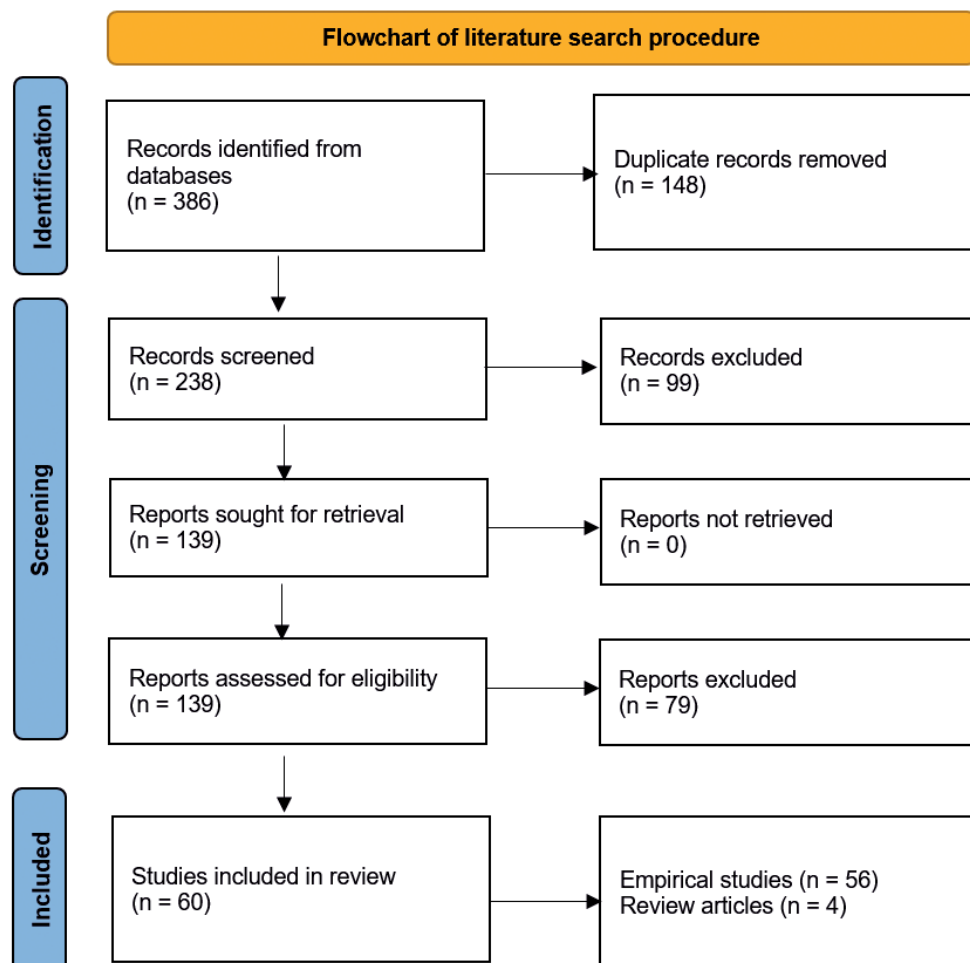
Flowchart of literature search procedure

Identification

Records identified from databases
(n = 386)

Duplicate records removed
(n = 148)

Screening

Records screened
(n = 238)

Records excluded
(n = 99)

Reports sought for retrieval
(n = 139)

Reports not retrieved
(n = 0)

Reports assessed for eligibility
(n = 139)

Reports excluded
(n = 79)

Included

Studies included in review
(n = 60)

Empirical studies (n = 56)
Review articles (n = 4)